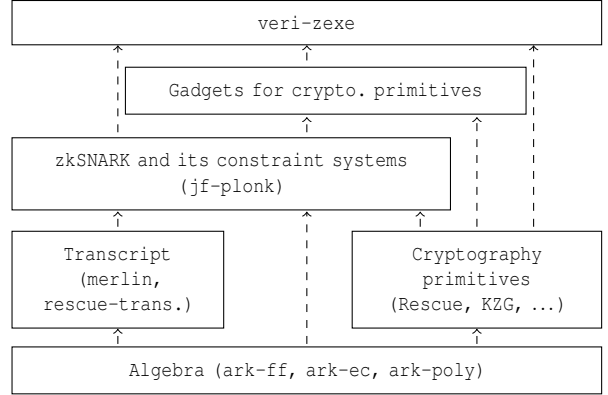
veri-zexe

Gadgets for crypto. primitives

zkSNARK and its constraint systems (jf-plonk)

Transcript (merlin, rescue-trans.)

Cryptography primitives (Rescue, KZG, ...)

Algebra (ark-ff, ark-ec, ark-poly)